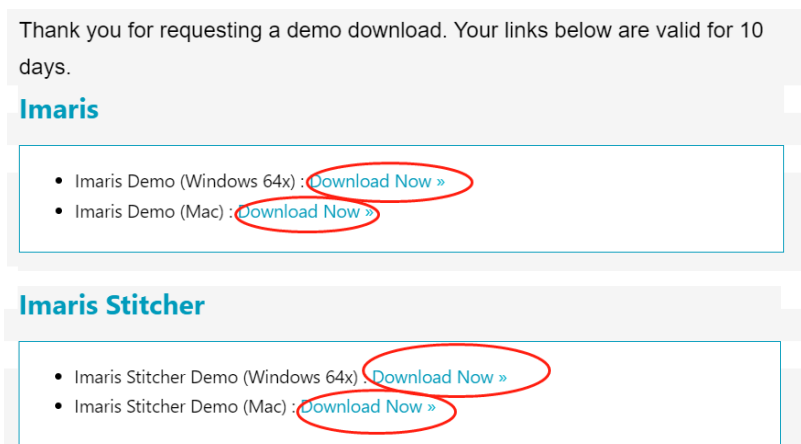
Thank you for requesting a demo download. Your links below are valid for 10 days.

Imaris

- Imaris Demo (Windows 64x) : Download Now »
- Imaris Demo (Mac) : Download Now »

Imaris Stitcher

- Imaris Stitcher Demo (Windows 64x) : Download Now »
- Imaris Stitcher Demo (Mac) : Download Now »